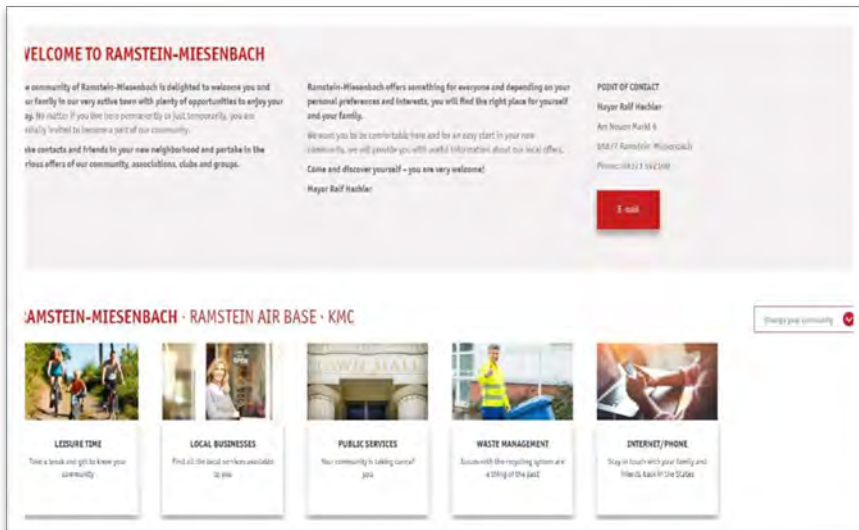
VELCOME TO RAMSTEIN-MIESENBACH

e community of Ramstein-Miesenbach is delighted to welcome you and ur family in our very active town with plenty of opportunities to enjoy your ay. No matter if you live here permanently or just temporarily, you are rdially invited to become a part of our community.

ake contacts and friends in your new neighborhood and partake in the rious offers of our community, associations, clubs and groups.

Ramstein-Miesenbach offers something for everyone and depending on your personal preferences and interests, you will find the right place for yourself and your family.

We want you to be comfortable here and for an easy start in your new community, we will provide you with useful information about our local offers.

Come and discover yourself – you are very welcome!

Mayor Ralf Hechler

POINT OF CONTACT

Mayor Ralf Hechler

Am Neuen Markt 6

66877 Ramstein-Miesenbach

Phone: 06371 592 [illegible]

E-mail

AMSTEIN-MIESENBACH · RAMSTEIN AIR BASE · KMC

Change your community

LEISURE TIME

Time a break and get to know your community

LOCAL BUSINESSES

Find all the local services available to you

PUBLIC SERVICES

Your community is taking care of you

WASTE MANAGEMENT

Issues with the recycling system are a thing of the past

INTERNET/PHONE

Stay in touch with your family and friends back in the States